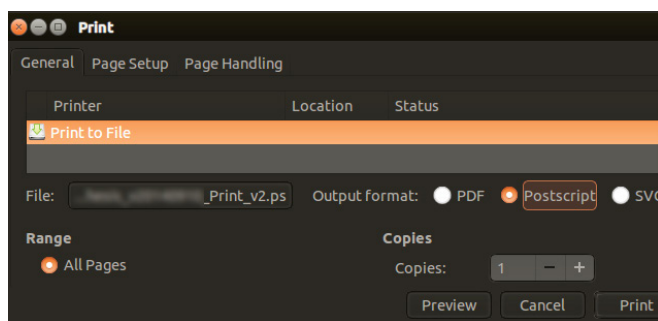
Print

General Page Setup Page Handling

| Printer | Location | Status |
|---|---|---|
| Print to File | | |

File: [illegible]_Print_v2.ps Output format: PDF Postscript SVG

Range
All Pages

Copies
Copies: 1 − +

Preview Cancel Print